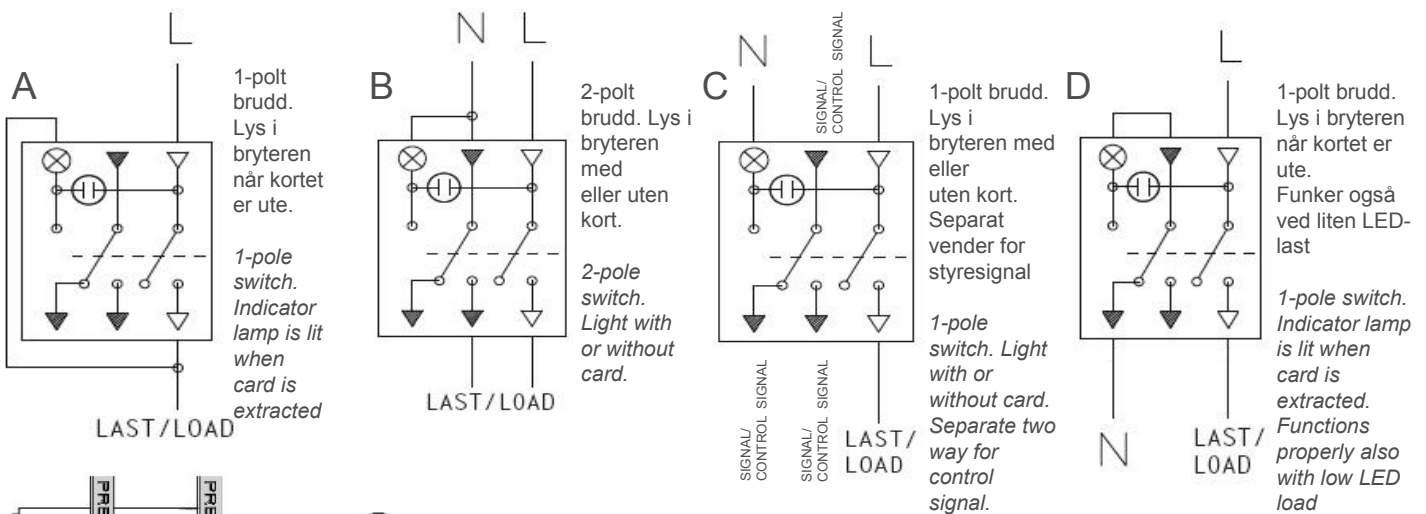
L

A

1-polt brudd. Lys i bryteren når kortet er ute.

*1-pole switch. Indicator lamp is lit when card is extracted*

LAST/LOAD

N L

B

2-polt brudd. Lys i bryteren med eller uten kort.

*2-pole switch. Light with or without card.*

LAST/LOAD

N

SIGNAL/ CONTROL SIGNAL

L

C

1-polt brudd. Lys i bryteren med eller uten kort. Separat vender for styresignal

*1-pole switch. Light with or without card. Separate two way for control signal.*

SIGNAL/ CONTROL SIGNAL

SIGNAL/ CONTROL SIGNAL

LAST/ LOAD

L

D

1-polt brudd. Lys i bryteren når kortet er ute. Funker også ved liten LED-last

*1-pole switch. Indicator lamp is lit when card is extracted. Functions properly also with low LED load*

N

LAST/ LOAD

PRE

PRE